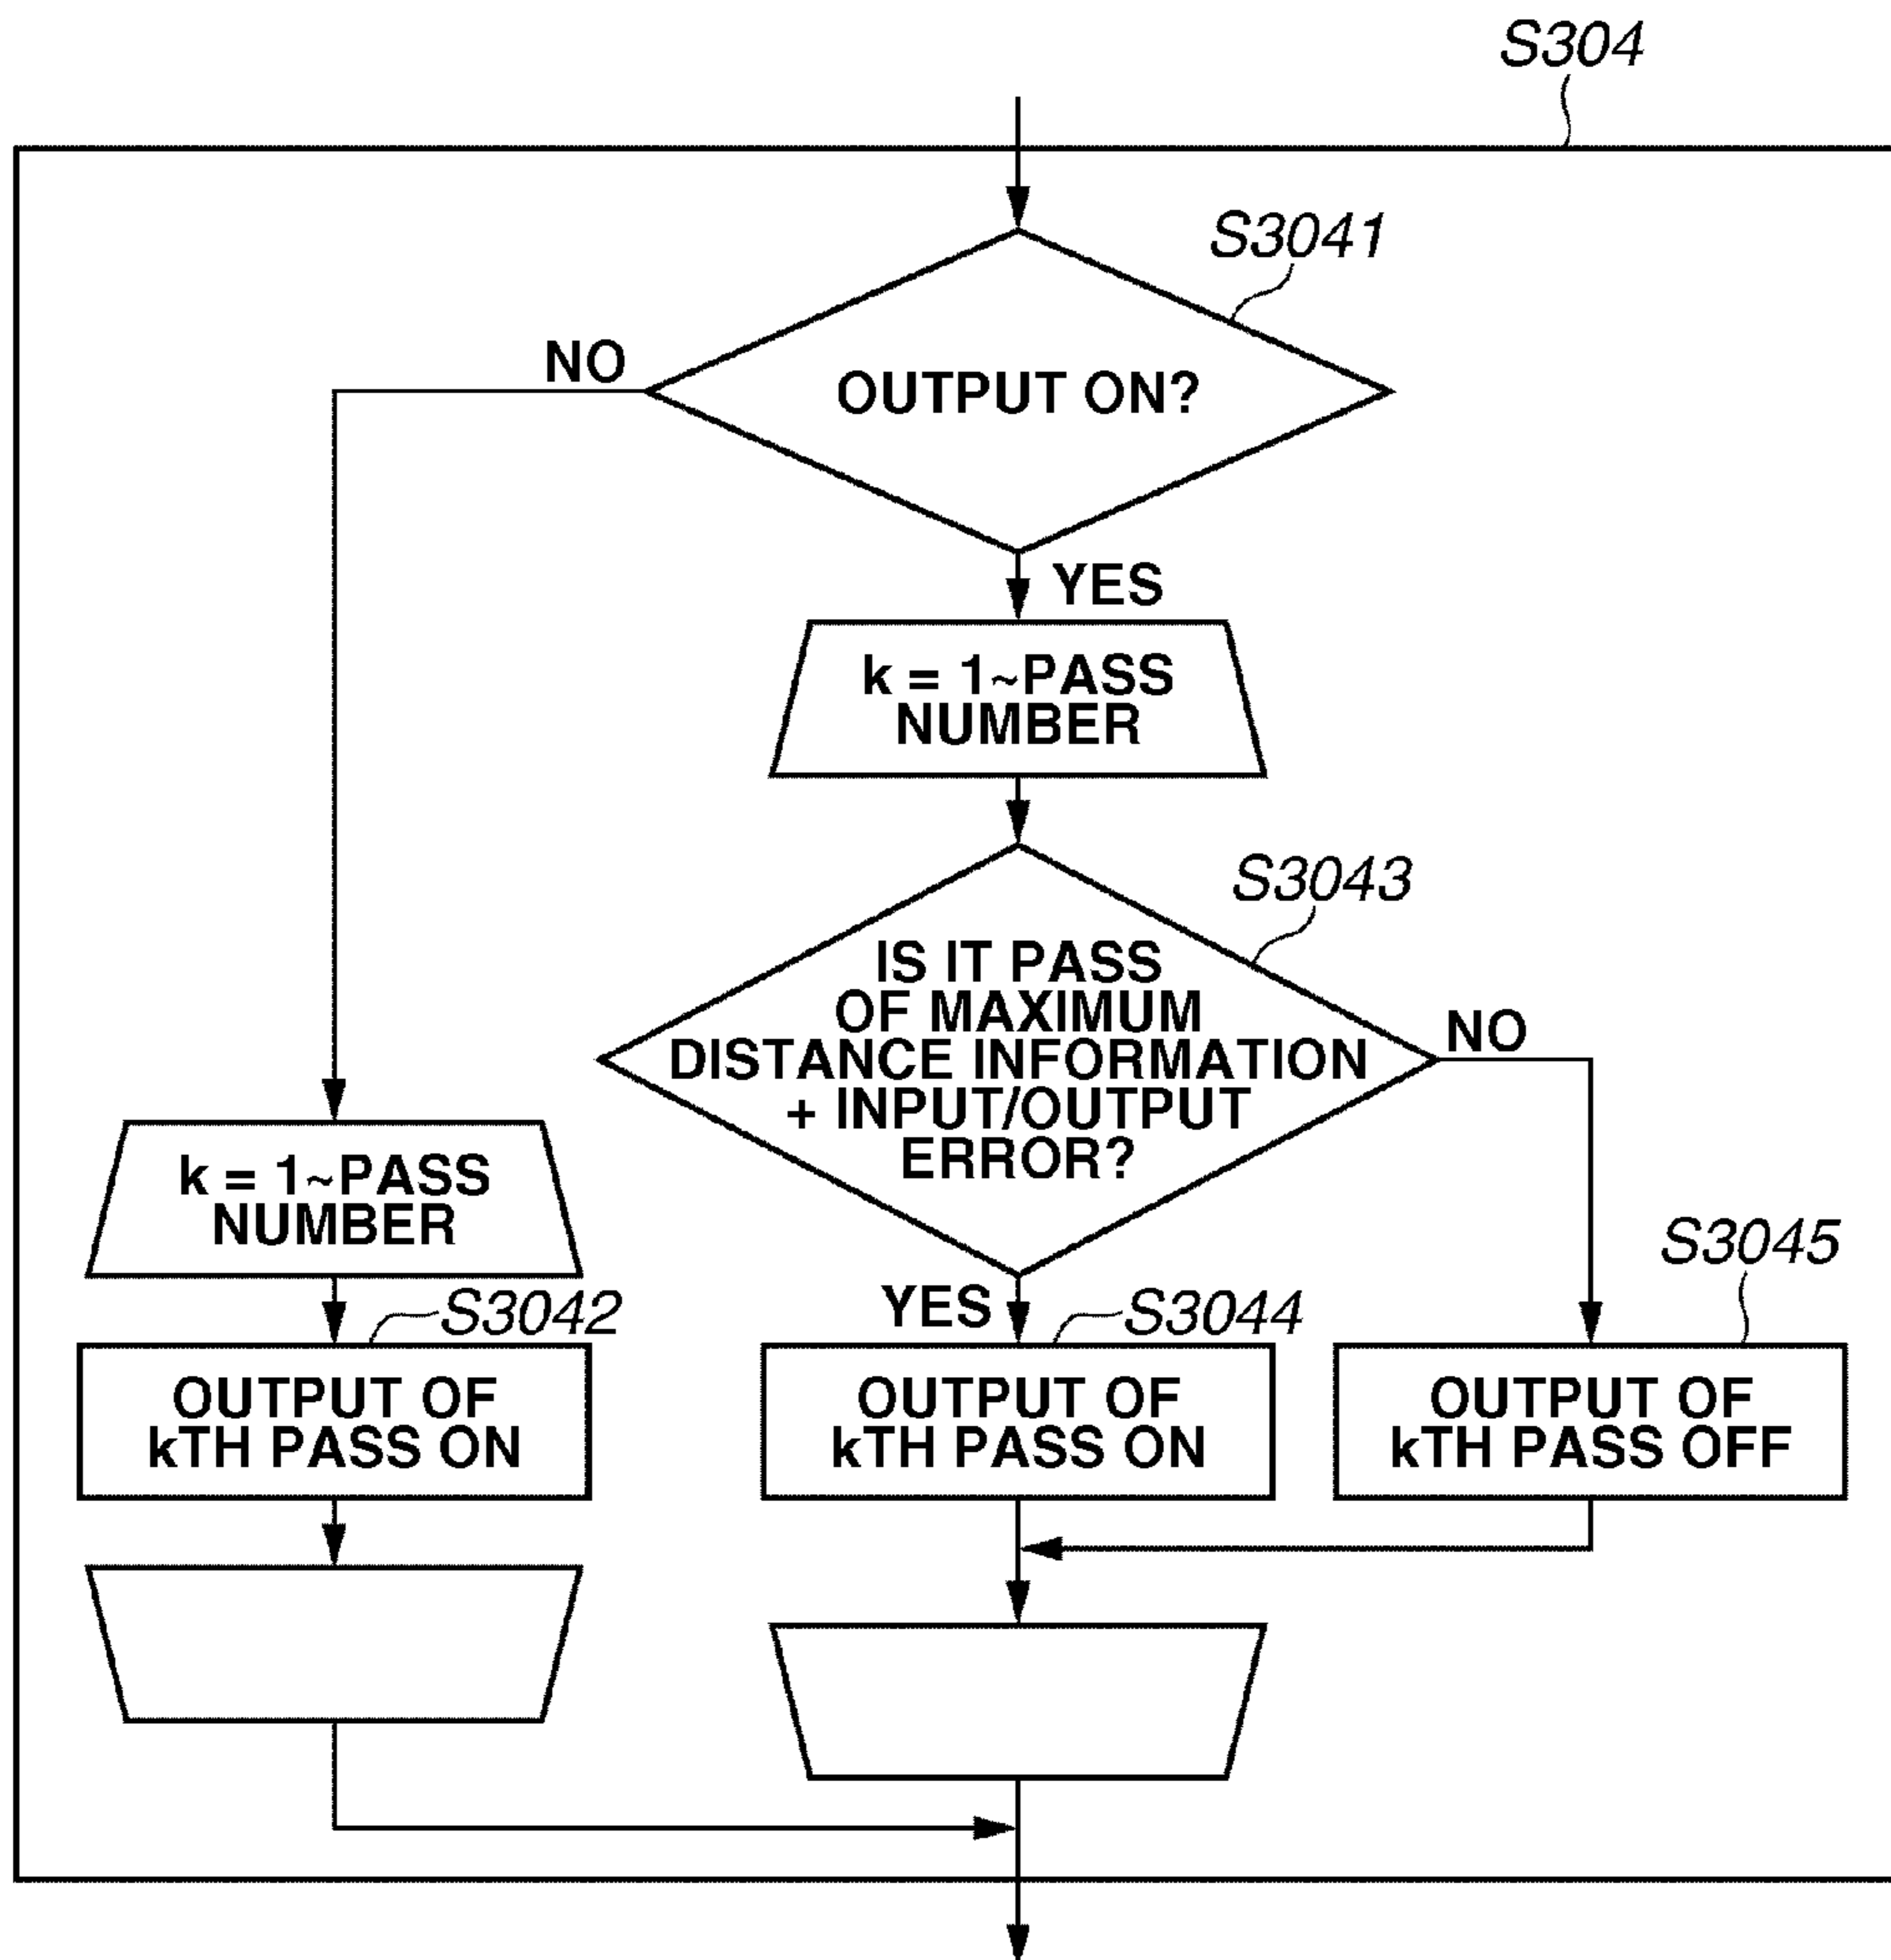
S304

S3041

NO

OUTPUT ON?

YES

k = 1~PASS NUMBER

S3043

IS IT PASS OF MAXIMUM DISTANCE INFORMATION + INPUT/OUTPUT ERROR?

NO

k = 1~PASS NUMBER

S3045

YES

S3042

S3044

OUTPUT OF kTH PASS ON

OUTPUT OF kTH PASS ON

OUTPUT OF kTH PASS OFF